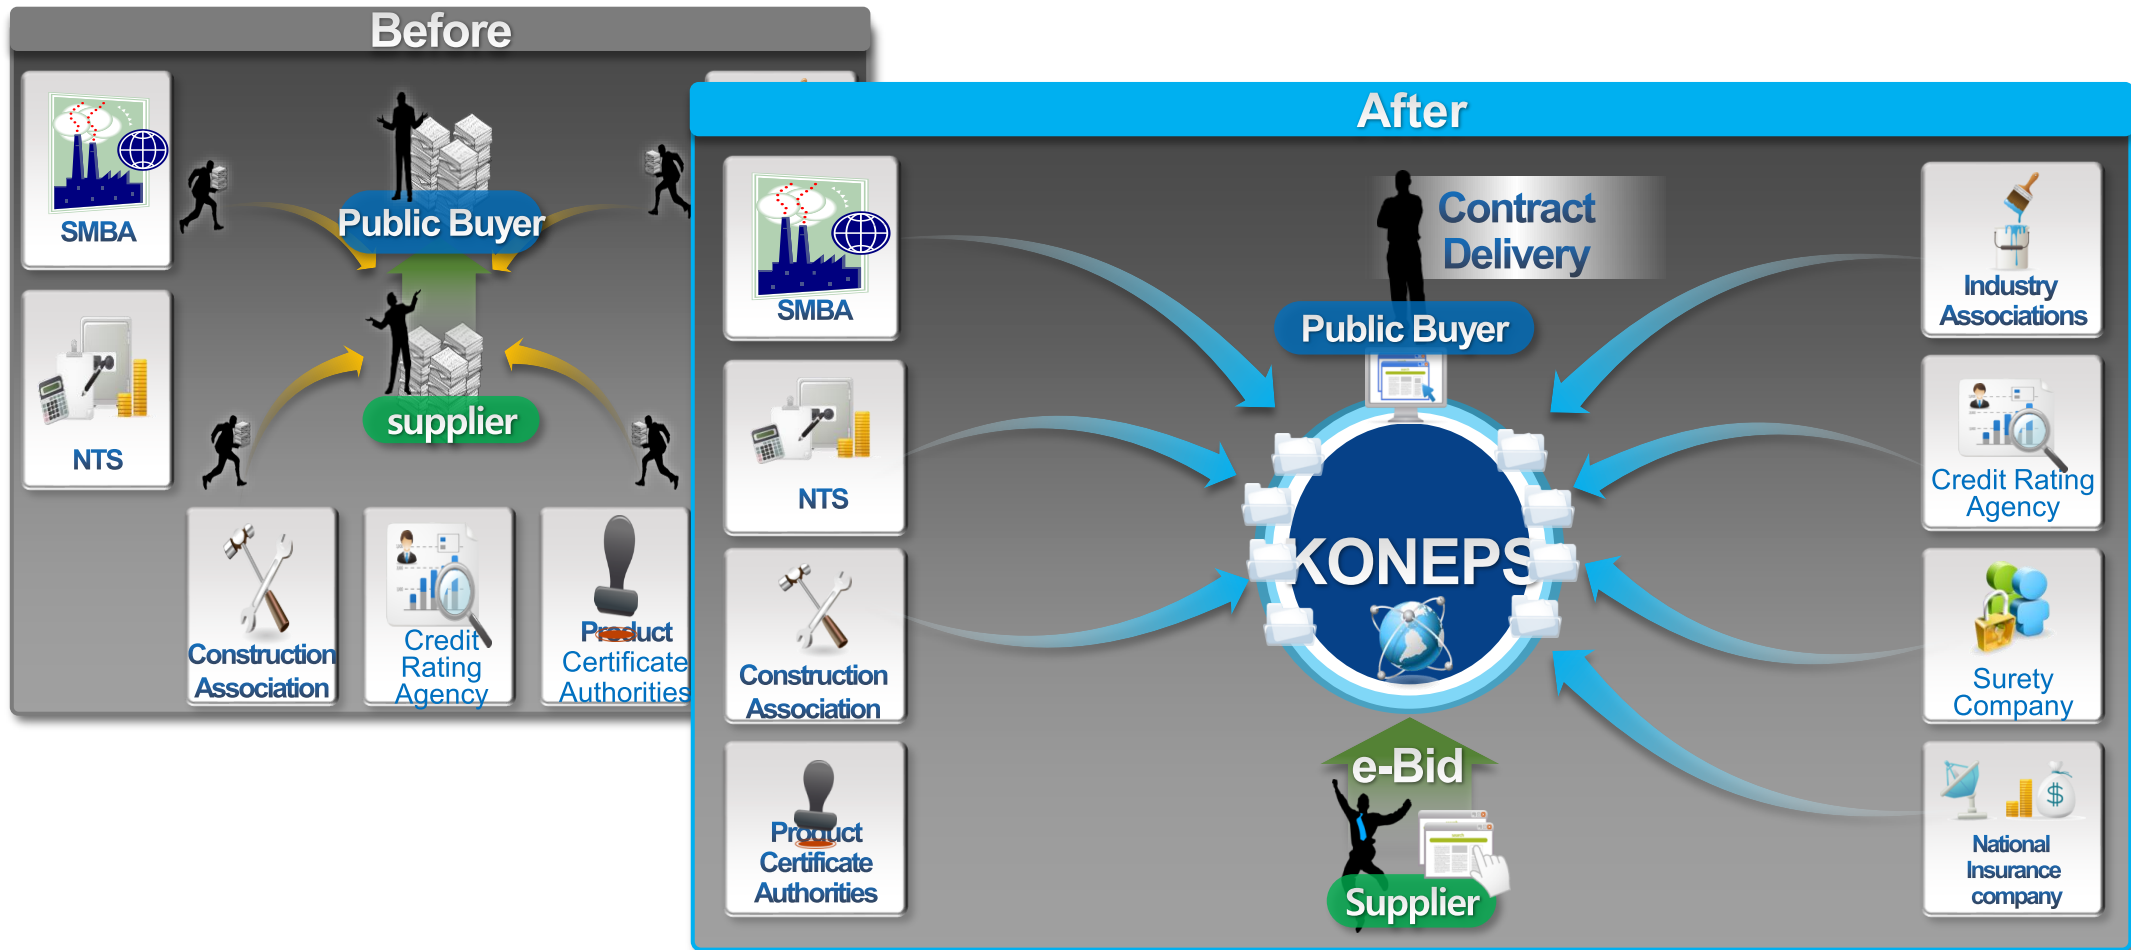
Before

SMBA

Public Buyer

NTS

supplier

Construction Association

Credit Rating Agency

Product Certificate Authorities

After

SMBA

Contract Delivery

Public Buyer

Industry Associations

NTS

Credit Rating Agency

KONEPS

Construction Association

Surety Company

Product Certificate Authorities

e-Bid

Supplier

$

National Insurance company